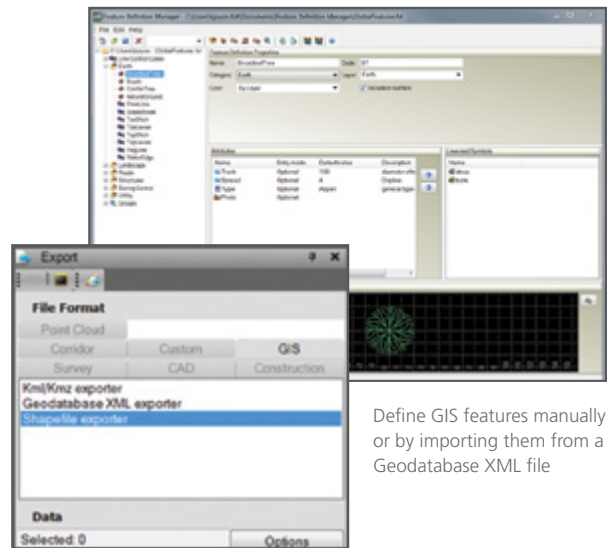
Feature Definition Manager

File Edit Help

Name BroadleafTree
Category Earth
Color by Layer
Code 07
Layer Earth

Attributes

Name | Entry mode | Default value | Description
Trunk | Optional | 100 | diameter
Spread | Optional | 4 | 
type | Optional | Aspen | general type
Photo | Optional | |

Linestyles/Symbols

Export

File Format

Point Cloud
Corridor
Custom
GIS
Survey
CAD
Construction

Kml/Kmz exporter
Geodatabase XML exporter
Shapefile exporter

Data

Selected: 0

Options

Define GIS features manually or by importing them from a Geodatabase XML file